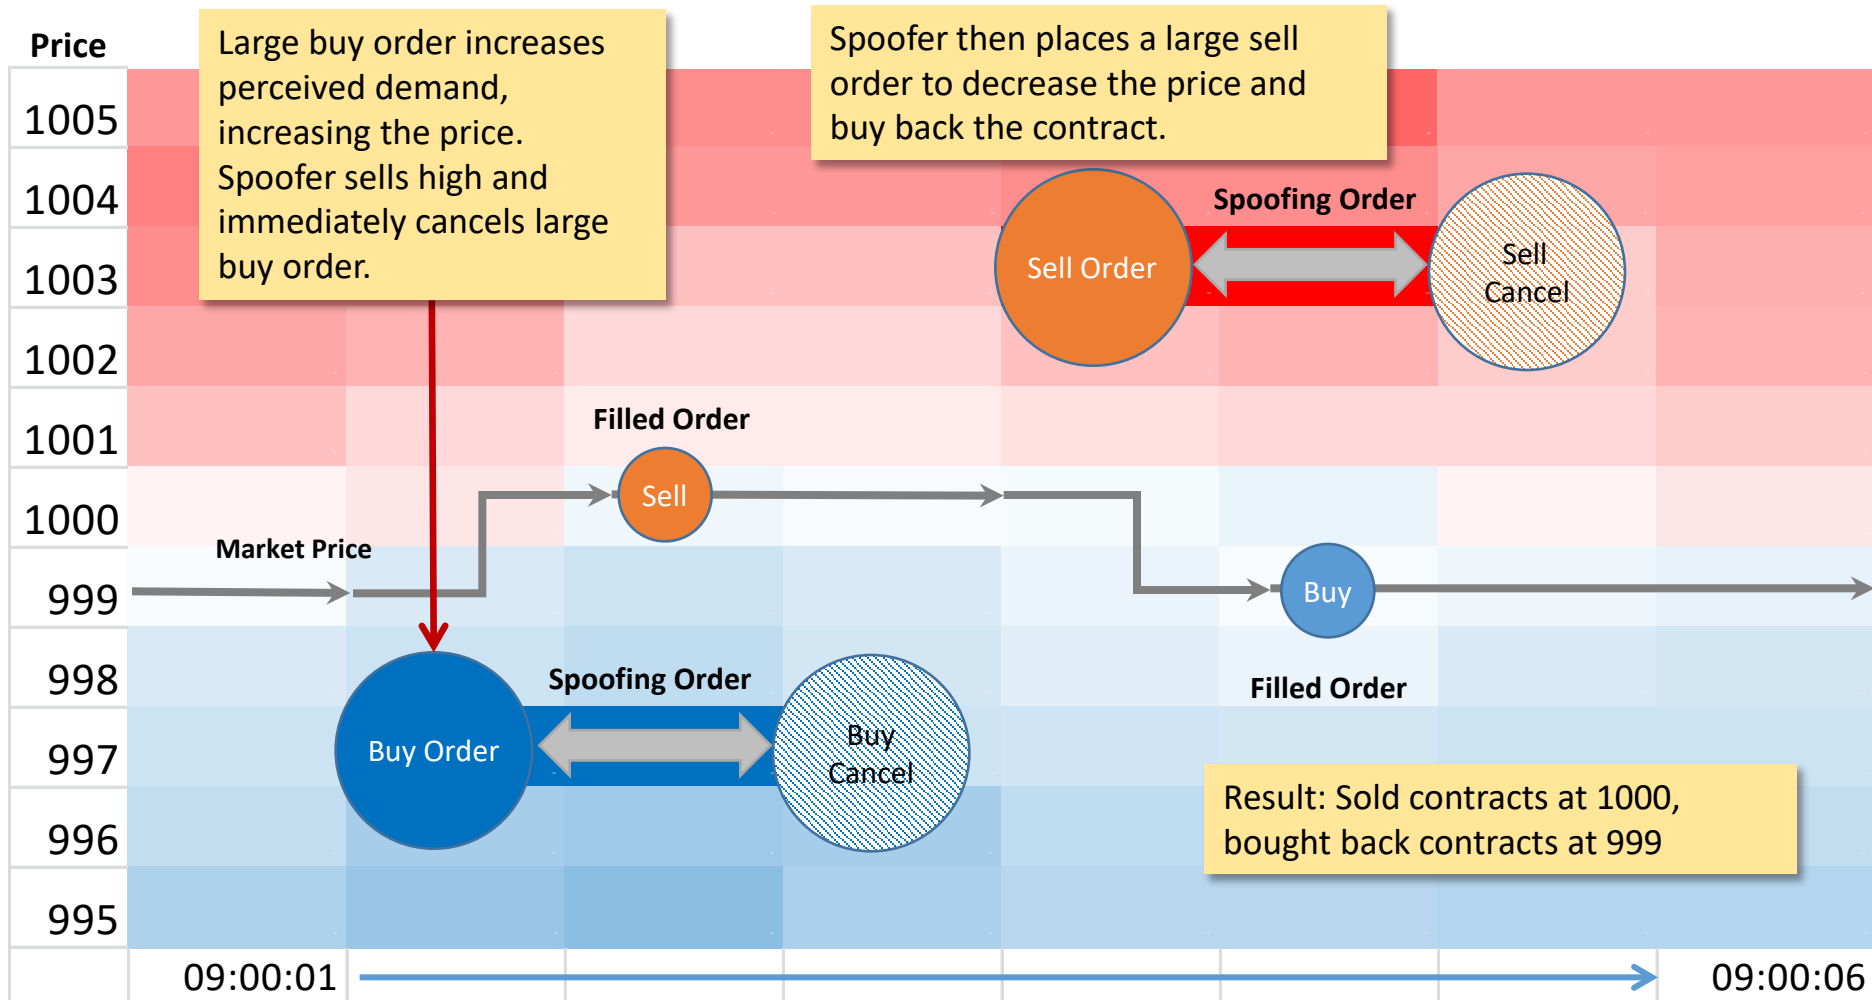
Price

1005
1004
1003
1002
1001
1000
999
998
997
996
995

Large buy order increases perceived demand, increasing the price. Spoofer sells high and immediately cancels large buy order.

Spoofer then places a large sell order to decrease the price and buy back the contract.

Spoofing Order

Sell Order

Sell Cancel

Filled Order

Sell

Market Price

Buy

Filled Order

Spoofing Order

Buy Order

Buy Cancel

Result: Sold contracts at 1000, bought back contracts at 999

09:00:01

09:00:06